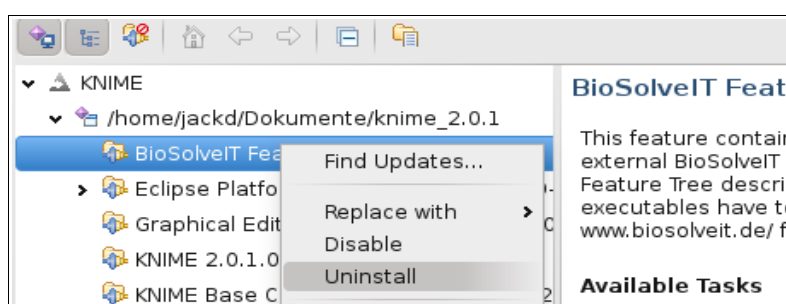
KNIME
/home/jackd/Dokumente/knime_2.0.1
BioSolveIT Fea
Eclipse Platfo
Graphical Edit
KNIME 2.0.1.0
KNIME Base C

Find Updates...
Replace with
Disable
Uninstall

BioSolveIT Feat

This feature contai
external BioSolveIT
Feature Tree descri
executables have t
www.biosolveit.de/ f

Available Tasks